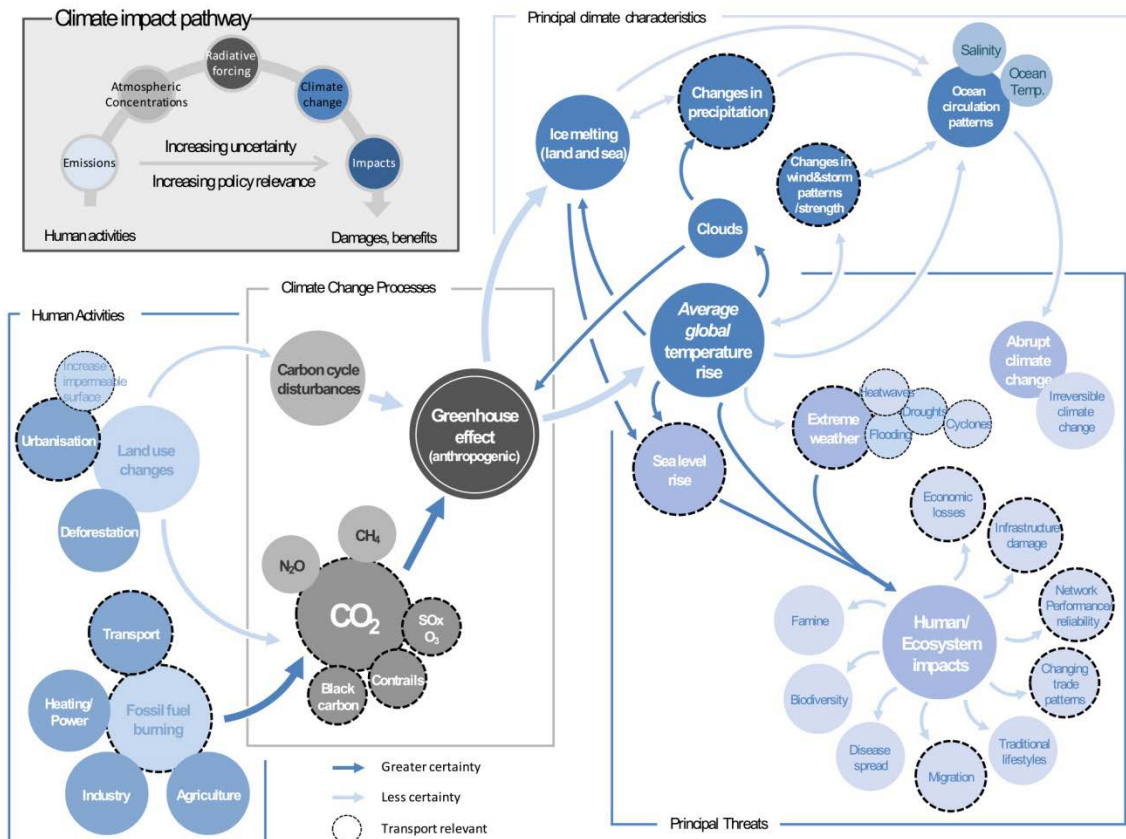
Climate impact pathway

Radiative forcing

Atmospheric Concentrations

Climate change

Emissions

Increasing uncertainty

Impacts

Increasing policy relevance

Human activities

Damages, benefits

Principal climate characteristics

Changes in precipitation

Salinity

Ocean Temp.

Ocean circulation patterns

Ice melting (land and sea)

Changes in wind&storm patterns /strength

Clouds

Average global temperature rise

Abrupt climate change

Irreversible climate change

Human Activities

Climate Change Processes

Increase impermeable surface

Urbanisation

Land use changes

Carbon cycle disturbances

Greenhouse effect (anthropogenic)

Heatwaves

Extreme weather

Droughts

Cyclones

Flooding

Sea level rise

Deforestation

$CH_4$

$N_2O$

$CO_2$

SOx $O_3$

Black carbon

Contrails

Transport

Heating/ Power

Fossil fuel burning

Industry

Agriculture

Economic losses

Infrastructure damage

Network Performance reliability

Famine

Human/ Ecosystem impacts

Changing trade patterns

Biodiversity

Disease spread

Migration

Traditional lifestyles

Greater certainty

Less certainty

Transport relevant

Principal Threats